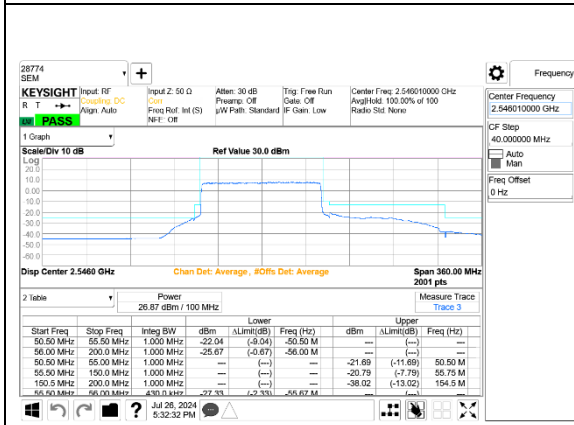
28774
SEM

KEYSIGHT Input: RF Coupling: DC Align: Auto
R T
LXI PASS
Input Z: 50 Ω
Corr
Freq Ref: Int (S)
NFE: Off
Atten: 30 dB
Preamp: Off
µW Path: Standard
Trig: Free Run
Gate: Off
IF Gain: Low
Center Freq: 2.546010000 GHz
Avg|Hold: 100.00% of 100
Radio Std: None

Frequency

Center Frequency
2.546010000 GHz

CF Step
40.000000 MHz
Auto
Man

Freq Offset
0 Hz

1 Graph
Scale/Div 10 dB
Ref Value 30.0 dBm
Log
20.0
10.0
0.00
-10.0
-20.0
-30.0
-40.0
-50.0
-60.0

Disp Center 2.5460 GHz
Chan Det: Average , #Offs Det: Average
Span 360.00 MHz
2001 pts

2 Table
Power
26.87 dBm / 100 MHz
Measure Trace
Trace 3

| Start Freq | Stop Freq | Integ BW | Lower dBm | Lower ΔLimit(dB) | Lower Freq (Hz) | Upper dBm | Upper ΔLimit(dB) | Upper Freq (Hz) |
|---|---|---|---|---|---|---|---|---|
| 50.50 MHz | 55.50 MHz | 1.000 MHz | -22.04 | (-9.04) | -50.50 M | --- | (---) | --- |
| 56.00 MHz | 200.0 MHz | 1.000 MHz | -25.67 | (-0.67) | -56.00 M | --- | (---) | --- |
| 50.50 MHz | 55.00 MHz | 1.000 MHz | --- | (---) | --- | -21.69 | (-11.69) | 50.50 M |
| 55.50 MHz | 150.0 MHz | 1.000 MHz | --- | (---) | --- | -20.79 | (-7.79) | 55.75 M |
| 150.5 MHz | 200.0 MHz | 1.000 MHz | --- | (---) | --- | -38.02 | (-13.02) | 154.5 M |
| 55.50 MHz | 56.00 MHz | 430.0 kHz | -27.33 | (-2.33) | -55.67 M | | | |

Jul 26, 2024
5:32:32 PM